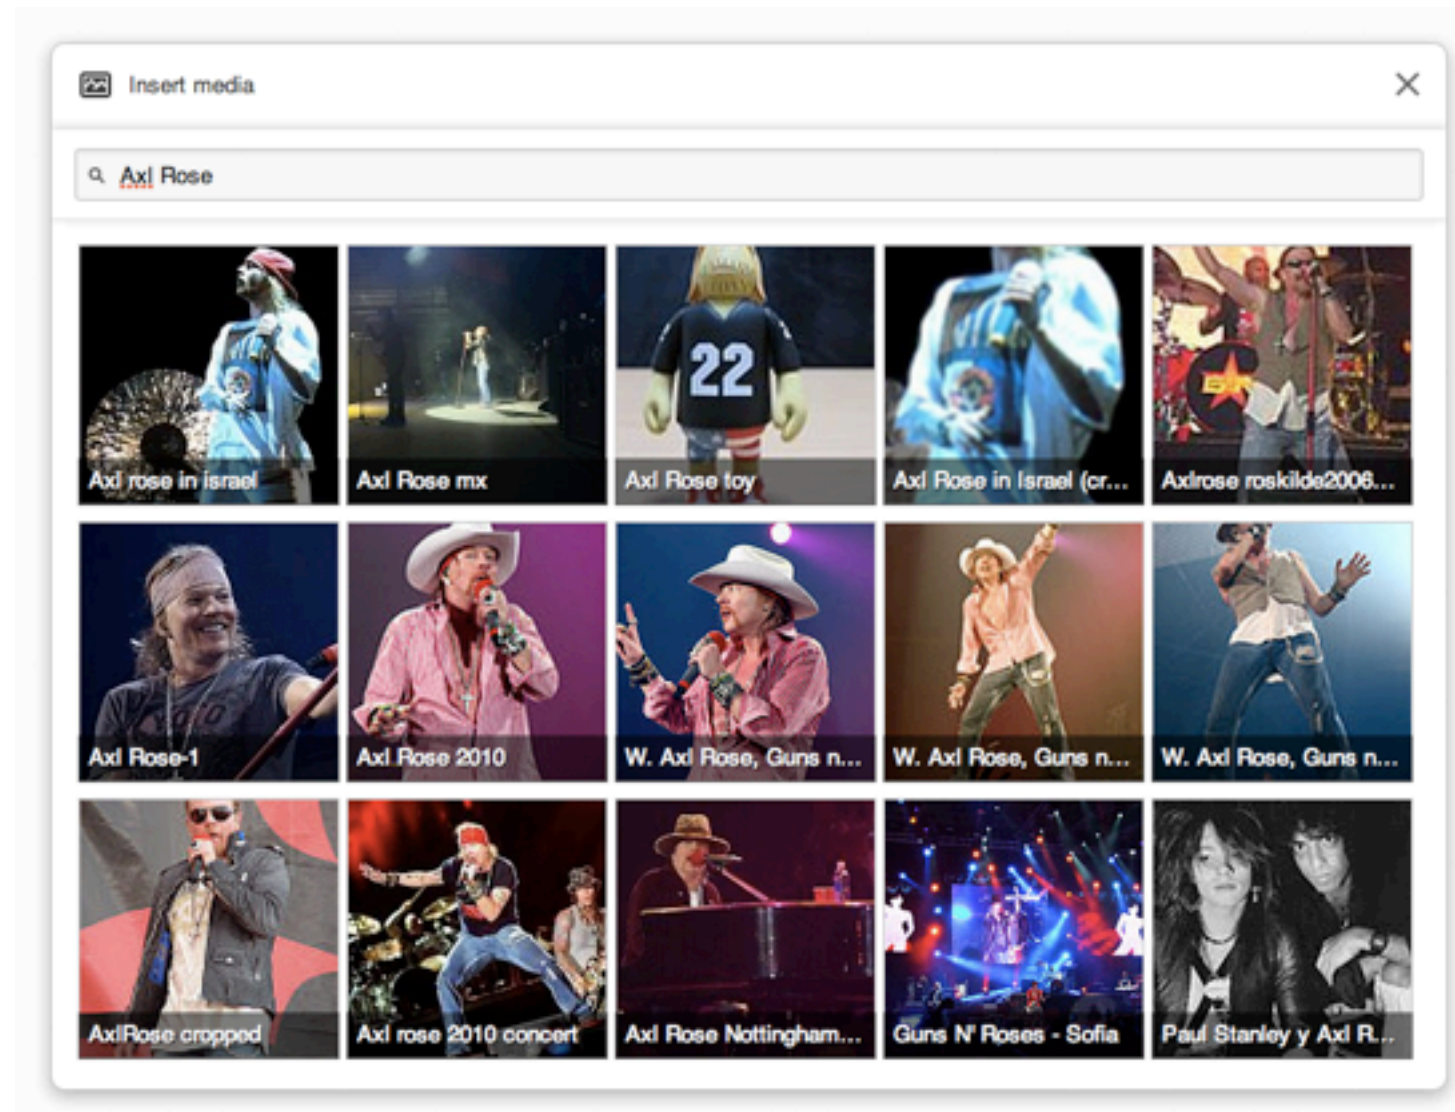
Insert media

Axl Rose

Axl rose in israel
Axl Rose mx
22
Axl Rose toy
Axl Rose in Israel (cr...
Axlrose roskilde2006...
Axl Rose-1
Axl Rose 2010
W. Axl Rose, Guns n...
W. Axl Rose, Guns n...
W. Axl Rose, Guns n...
AxlRose cropped
Axl rose 2010 concert
Axl Rose Nottingham...
Guns N' Roses - Sofia
Paul Stanley y Axl R...